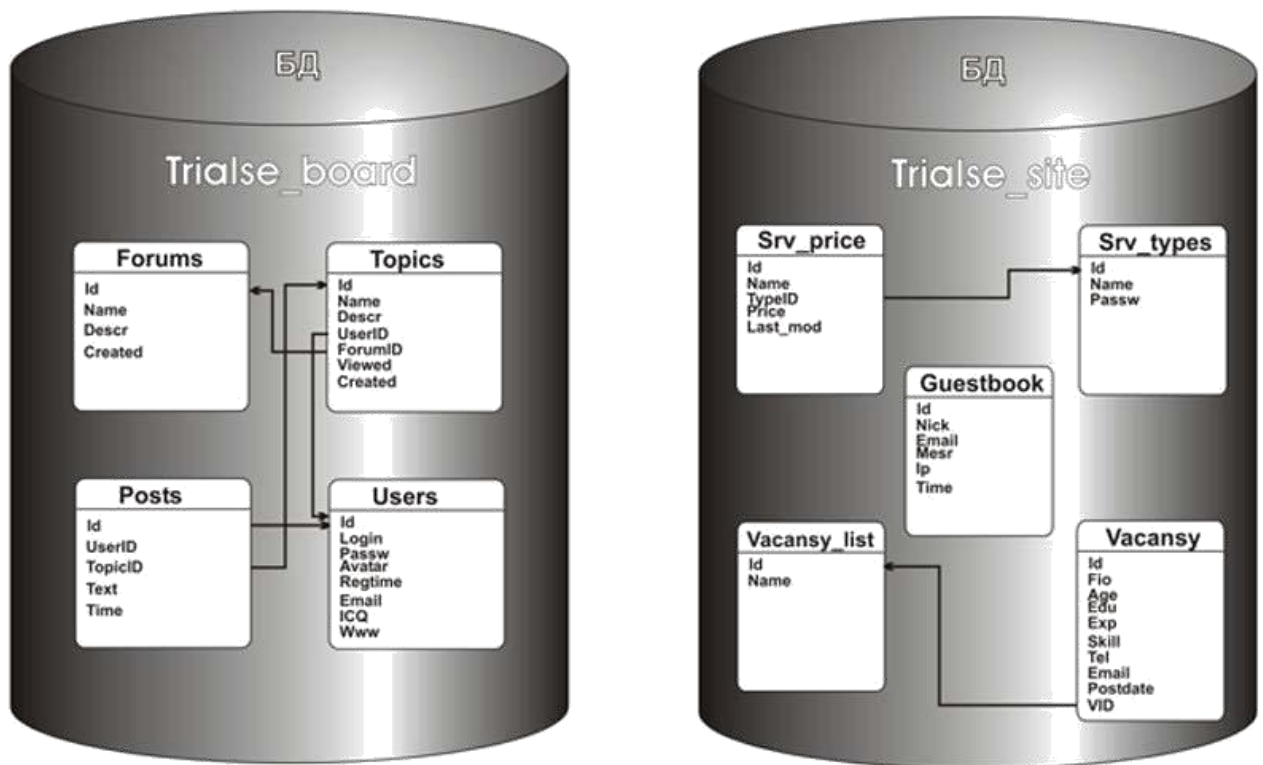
БД

Trialse_board

Forums
Id
Name
Descr
Created

Topics
Id
Name
Descr
UserID
ForumID
Viewed
Created

Posts
Id
UserID
TopicID
Text
Time

Users
Id
Login
Passw
Avatar
Regtime
Email
ICQ
Www

БД

Trialse_site

Srv_price
Id
Name
TypeID
Price
Last_mod

Srv_types
Id
Name
Passw

Guestbook
Id
Nick
Email
Mesr
Ip
Time

Vacansy_list
Id
Name

Vacansy
Id
Fio
Age
Edu
Exp
Skill
Tel
Email
Postdate
VID